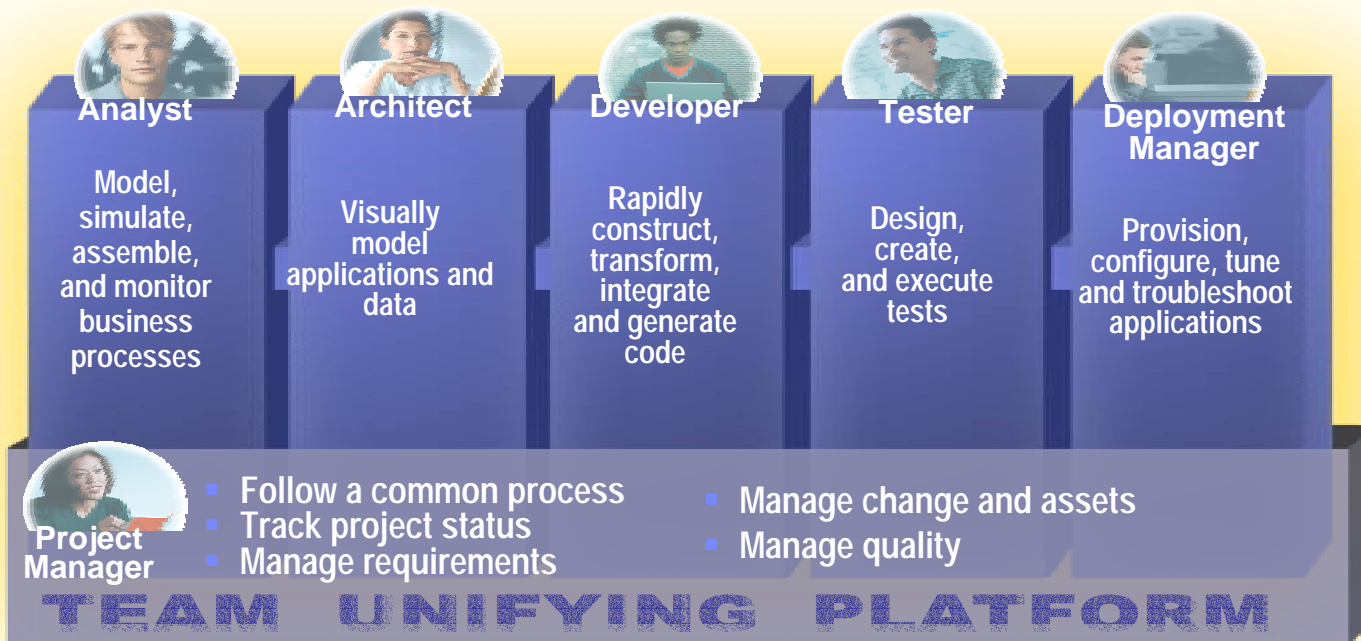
Analyst

Model, simulate, assemble, and monitor business processes

Architect

Visually model applications and data

Developer

Rapidly construct, transform, integrate and generate code

Tester

Design, create, and execute tests

Deployment Manager

Provision, configure, tune and troubleshoot applications

Project Manager

- Follow a common process
- Track project status
- Manage requirements
- Manage change and assets
- Manage quality

TEAM UNIFYING PLATFORM